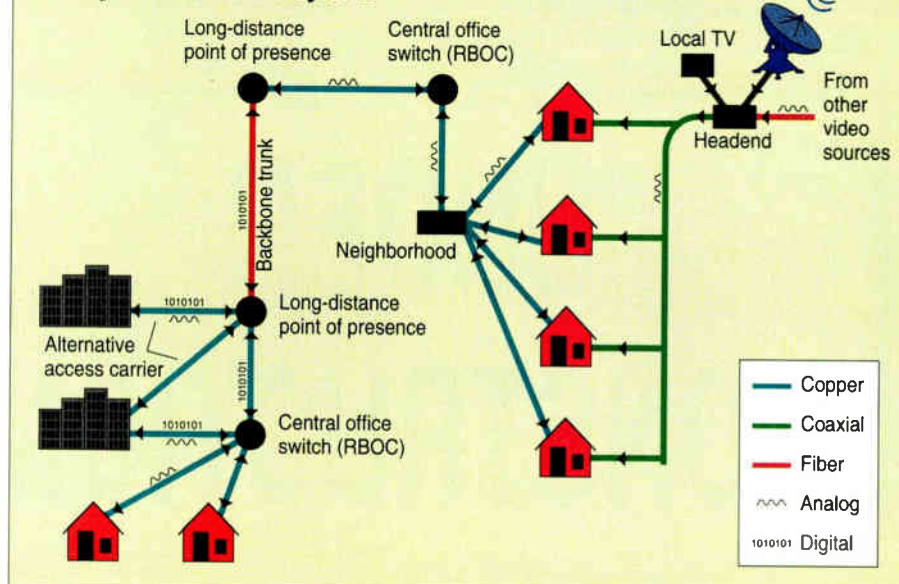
Long-distance point of presence

Central office switch (RBOC)

Local TV

From other video sources

Headend

1010101

Backbone trunk

Neighborhood

1010101

Long-distance point of presence

Alternative access carrier

1010101

1010101

Central office switch (RBOC)

Copper

Coaxial

Fiber

Analog

1010101 Digital